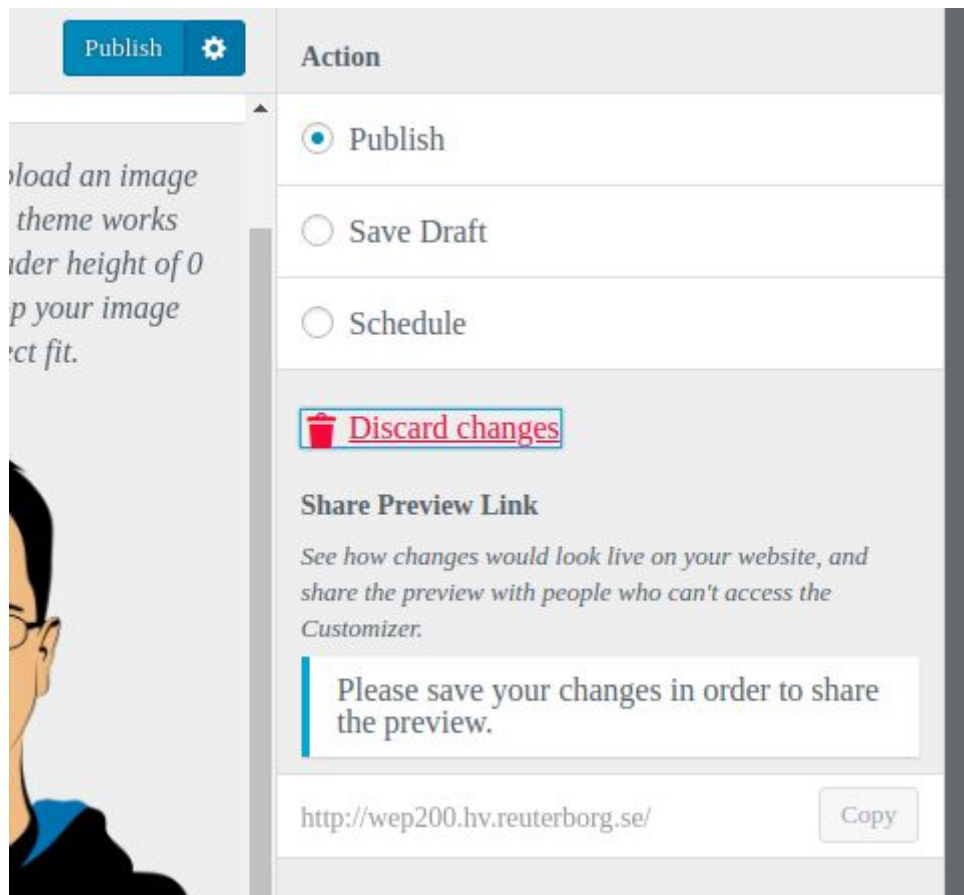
Publish

pload an image
theme works
ader height of 0
p your image
ct fit.

Action

Publish

Save Draft

Schedule

Discard changes

Share Preview Link

See how changes would look live on your website, and share the preview with people who can't access the Customizer.

Please save your changes in order to share the preview.

http://wep200.hv.reuterborg.se/

Copy